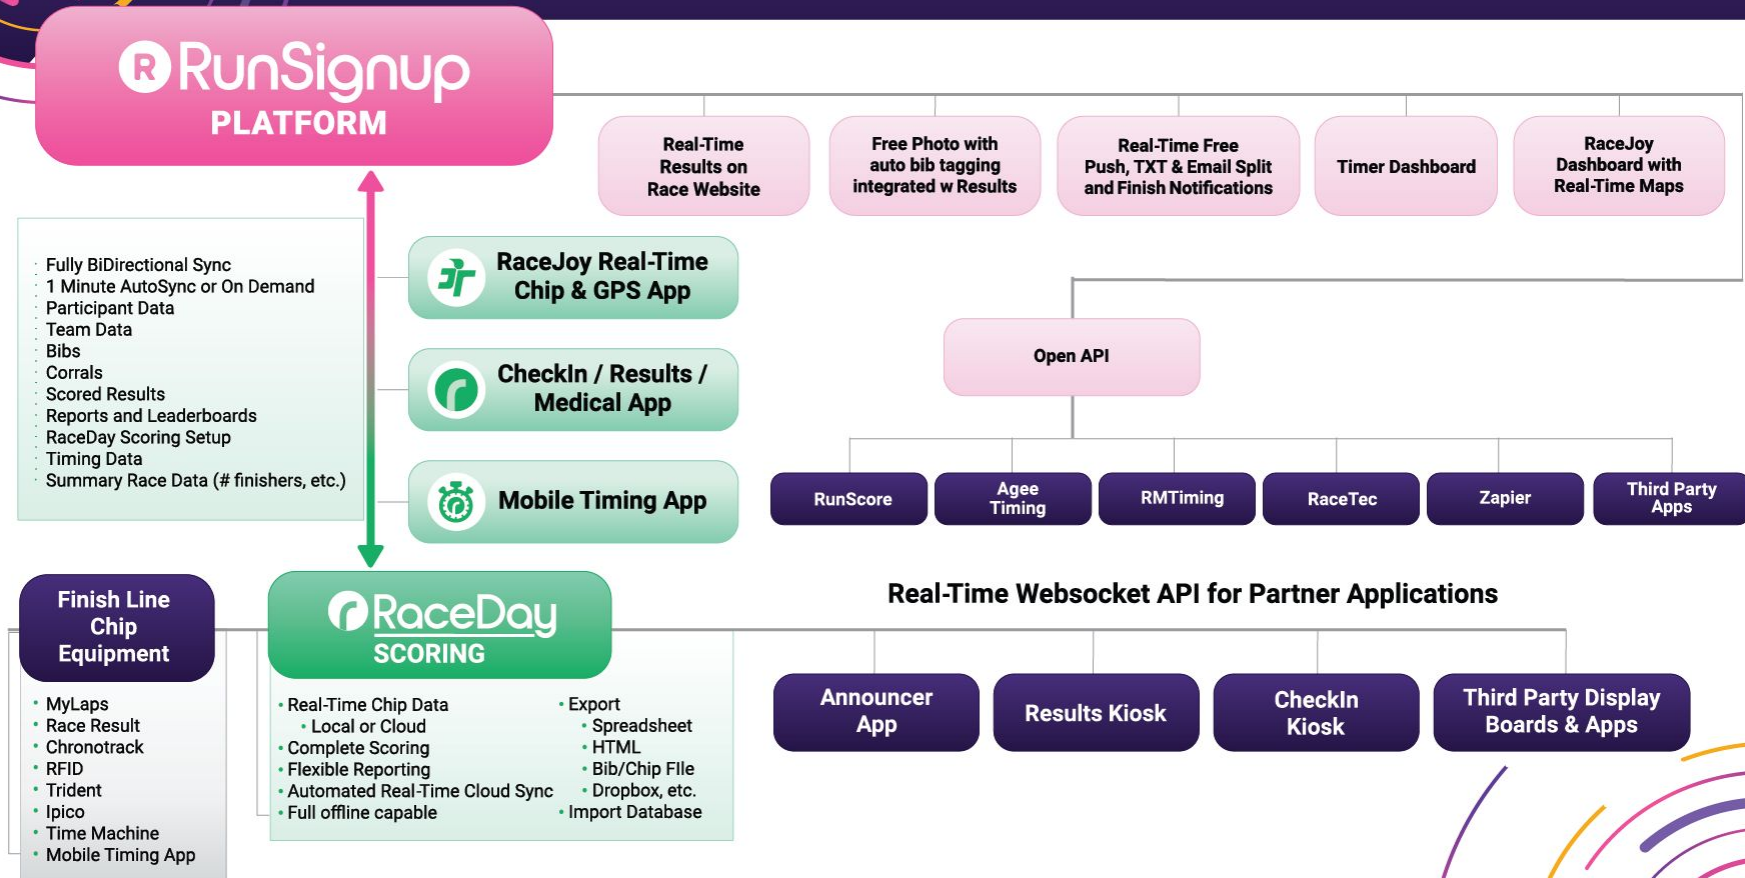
RunSignup PLATFORM

Real-Time Results on Race Website

Free Photo with auto bib tagging integrated w Results

Real-Time Free Push, TXT & Email Split and Finish Notifications

Timer Dashboard

RaceJoy Dashboard with Real-Time Maps

Fully BiDirectional Sync
1 Minute AutoSync or On Demand
Participant Data
Team Data
Bibs
Corrals
Scored Results
Reports and Leaderboards
RaceDay Scoring Setup
Timing Data
Summary Race Data (# finishers, etc.)

RaceJoy Real-Time Chip & GPS App

CheckIn / Results / Medical App

Mobile Timing App

Open API

RunScore

Agee Timing

RMTiming

RaceTec

Zapier

Third Party Apps

Finish Line Chip Equipment

RaceDay SCORING

Real-Time Websocket API for Partner Applications

Announcer App

Results Kiosk

CheckIn Kiosk

Third Party Display Boards & Apps

• MyLaps
• Race Result
• Chronotrack
• RFID
• Trident
• Ipico
• Time Machine
• Mobile Timing App

• Real-Time Chip Data
• Local or Cloud
• Complete Scoring
• Flexible Reporting
• Automated Real-Time Cloud Sync
• Full offline capable

• Export
• Spreadsheet
• HTML
• Bib/Chip FIle
• Dropbox, etc.
• Import Database